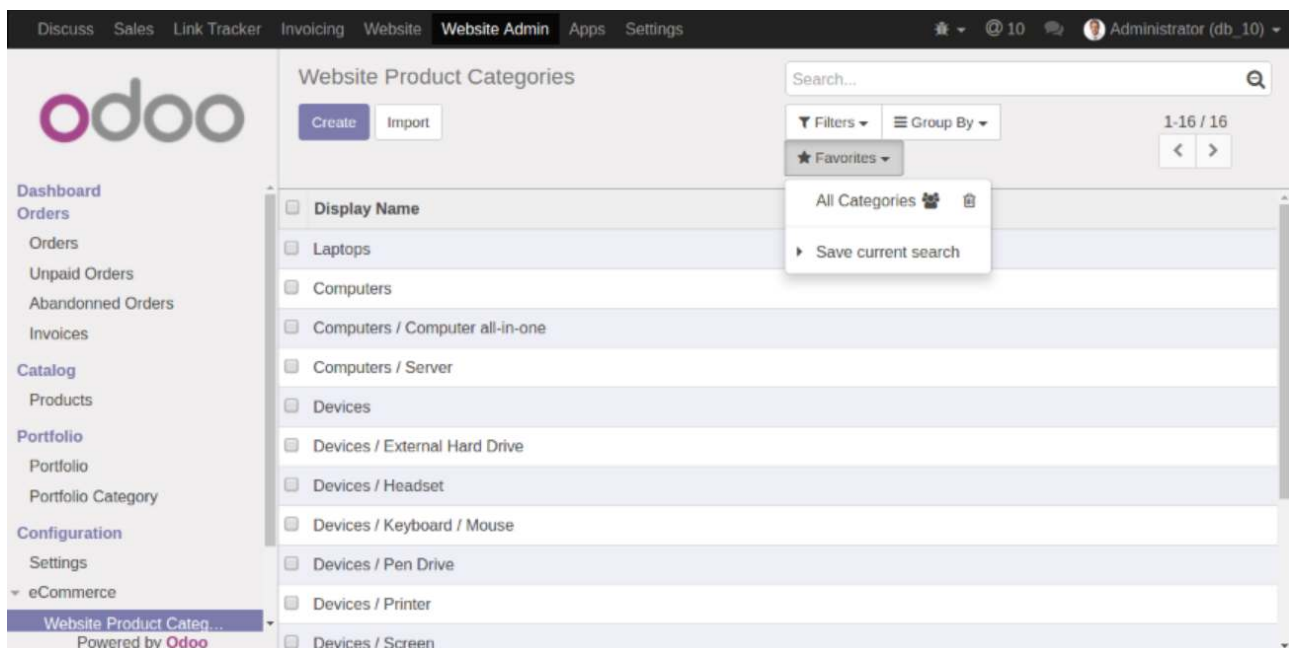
Discuss Sales Link Tracker Invoicing Website Website Admin Apps Settings

@10 Administrator (db_10)

odoo

Website Product Categories

Create Import

Search...

Filters Group By

Favorites

1-16 / 16

Dashboard
Orders
Orders
Unpaid Orders
Abandonned Orders
Invoices
Catalog
Products
Portfolio
Portfolio
Portfolio Category
Configuration
Settings
eCommerce
Website Product Categ...
Powered by Odoo

All Categories

Save current search

| Display Name |
|---|
| Laptops |
| Computers |
| Computers / Computer all-in-one |
| Computers / Server |
| Devices |
| Devices / External Hard Drive |
| Devices / Headset |
| Devices / Keyboard / Mouse |
| Devices / Pen Drive |
| Devices / Printer |
| Devices / Screen |